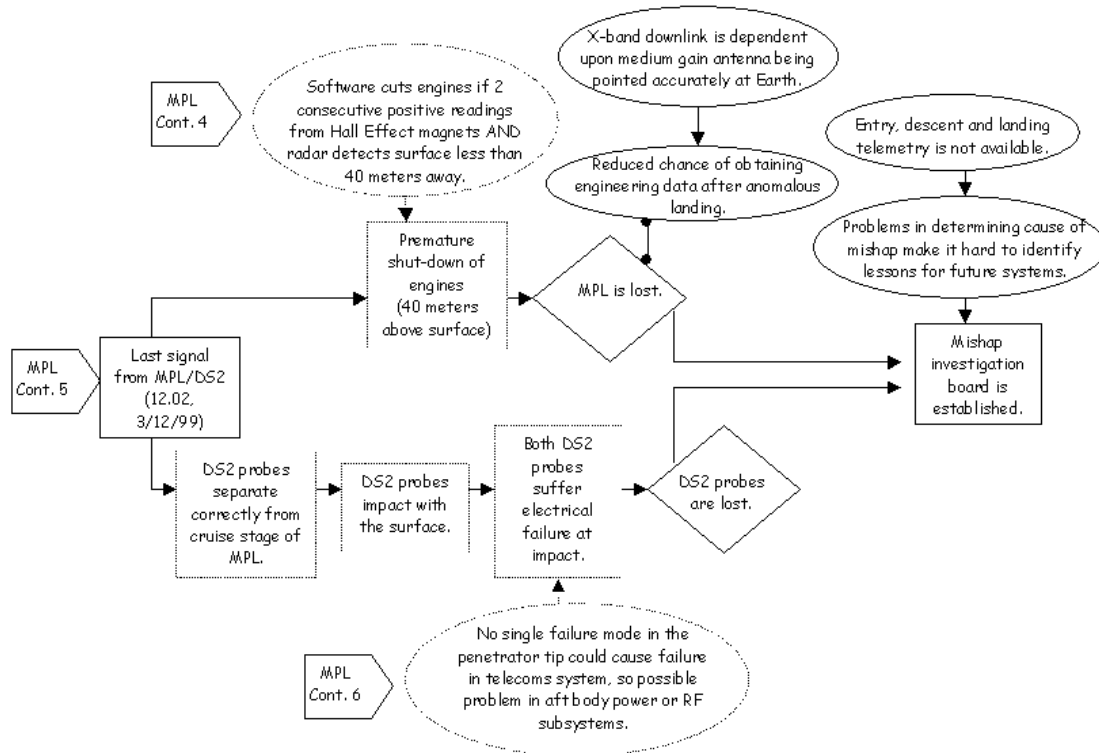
X-band downlink is dependent upon medium gain antenna being pointed accurately at Earth.

MPL Cont. 4

Software cuts engines if 2 consecutive positive readings from Hall Effect magnets AND radar detects surface less than 40 meters away.

Reduced chance of obtaining engineering data after anomalous landing.

Entry, descent and landing telemetry is not available.

Problems in determining cause of mishap make it hard to identify lessons for future systems.

Premature shut-down of engines (40 meters above surface)

MPL is lost.

Mishap investigation board is established.

MPL Cont. 5

Last signal from MPL/DS2 (12.02, 3/12/99)

DS2 probes separate correctly from cruise stage of MPL.

DS2 probes impact with the surface.

Both DS2 probes suffer electrical failure at impact.

DS2 probes are lost.

MPL Cont. 6

No single failure mode in the penetrator tip could cause failure in telecoms system, so possible problem in aft body power or RF subsystems.